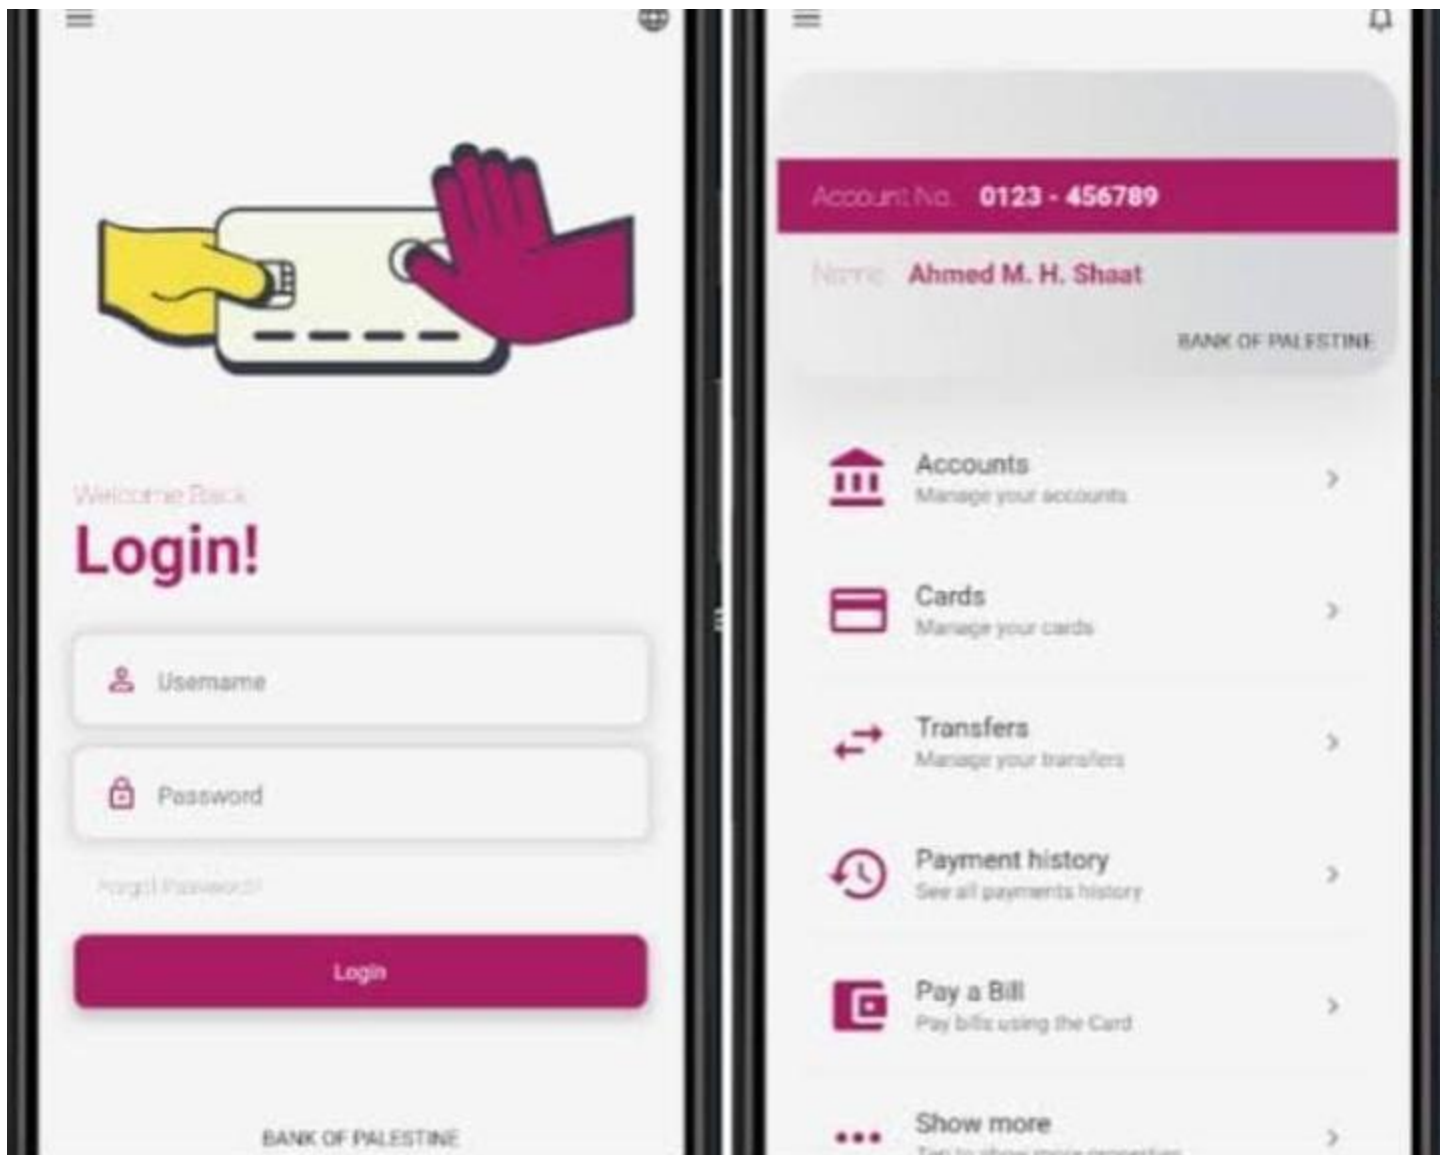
Welcome Back
Login!

Username

Password

Forgot Password?

Login

BANK OF PALESTINE

Account No. 0123 - 456789
Name Ahmed M. H. Shaat
BANK OF PALESTINE

Accounts
Manage your accounts

Cards
Manage your cards

Transfers
Manage your transfers

Payment history
See all payments history

Pay a Bill
Pay bills using the Card

Show more
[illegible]